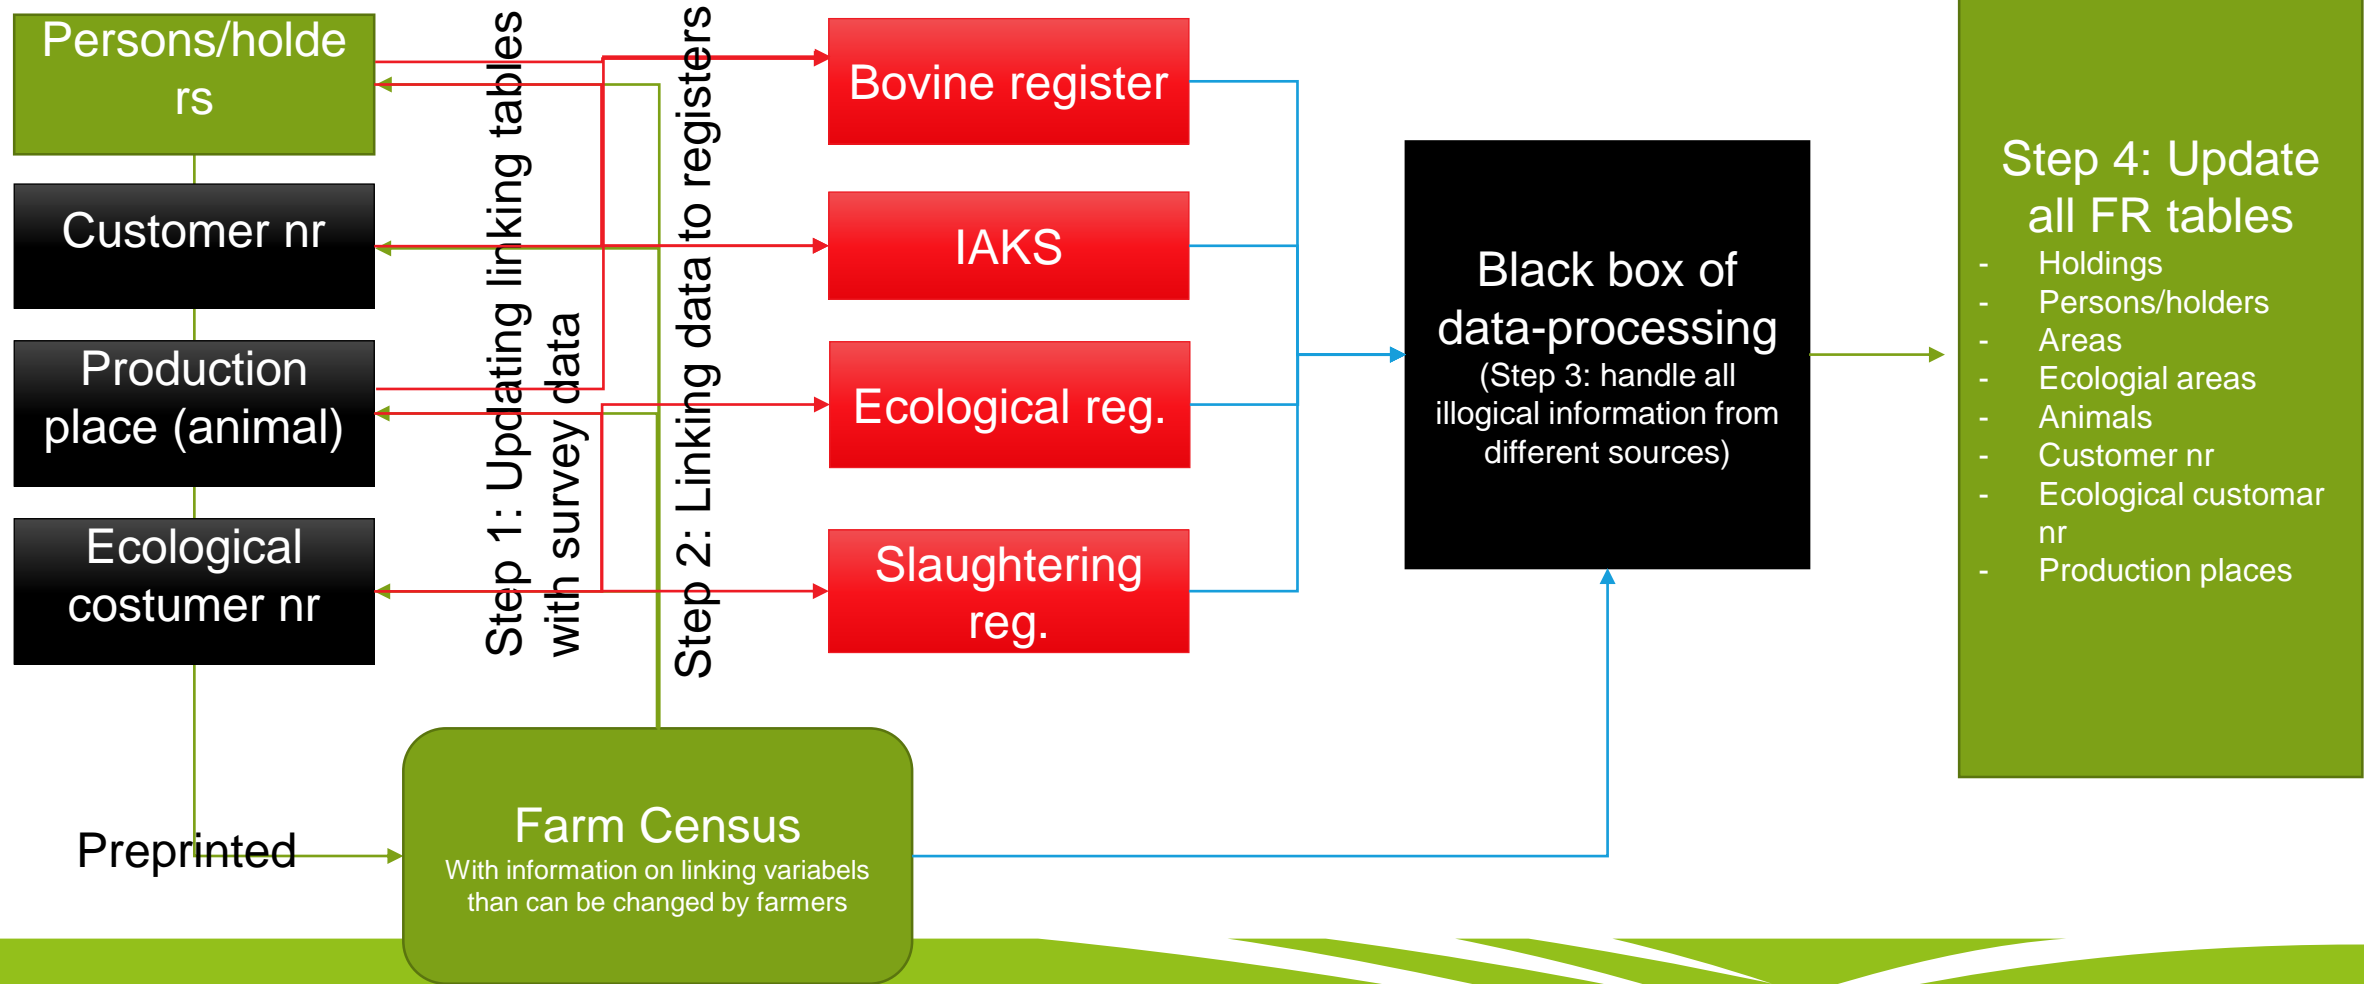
Persons/holders

Customer nr

Production place (animal)

Ecological costumer nr

Step 1: Updating linking tables with survey data

Step 2: Linking data to registers

Bovine register

IAKS

Ecological reg.

Slaughtering reg.

Black box of data-processing
(Step 3: handle all illogical information from different sources)

Step 4: Update all FR tables
- Holdings
- Persons/holders
- Areas
- Ecologial areas
- Animals
- Customer nr
- Ecological customar nr
- Production places

Preprinted

Farm Census
With information on linking variables than can be changed by farmers